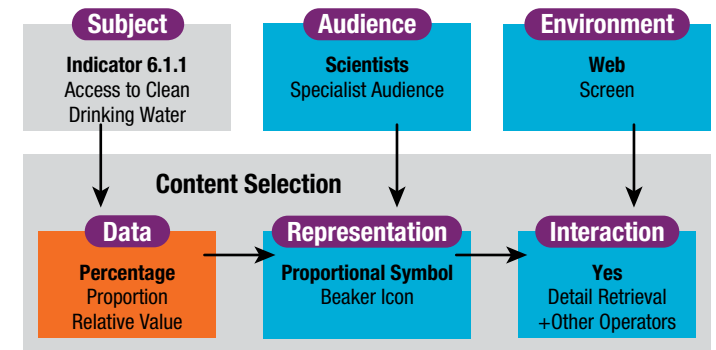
Subject

Indicator 6.1.1
Access to Clean
Drinking Water

Audience

Scientists
Specialist Audience

Environment

Web
Screen

Content Selection

Data

Percentage
Proportion
Relative Value

Representation

Proportional Symbol
Beaker Icon

Interaction

Yes
Detail Retrieval
+Other Operators